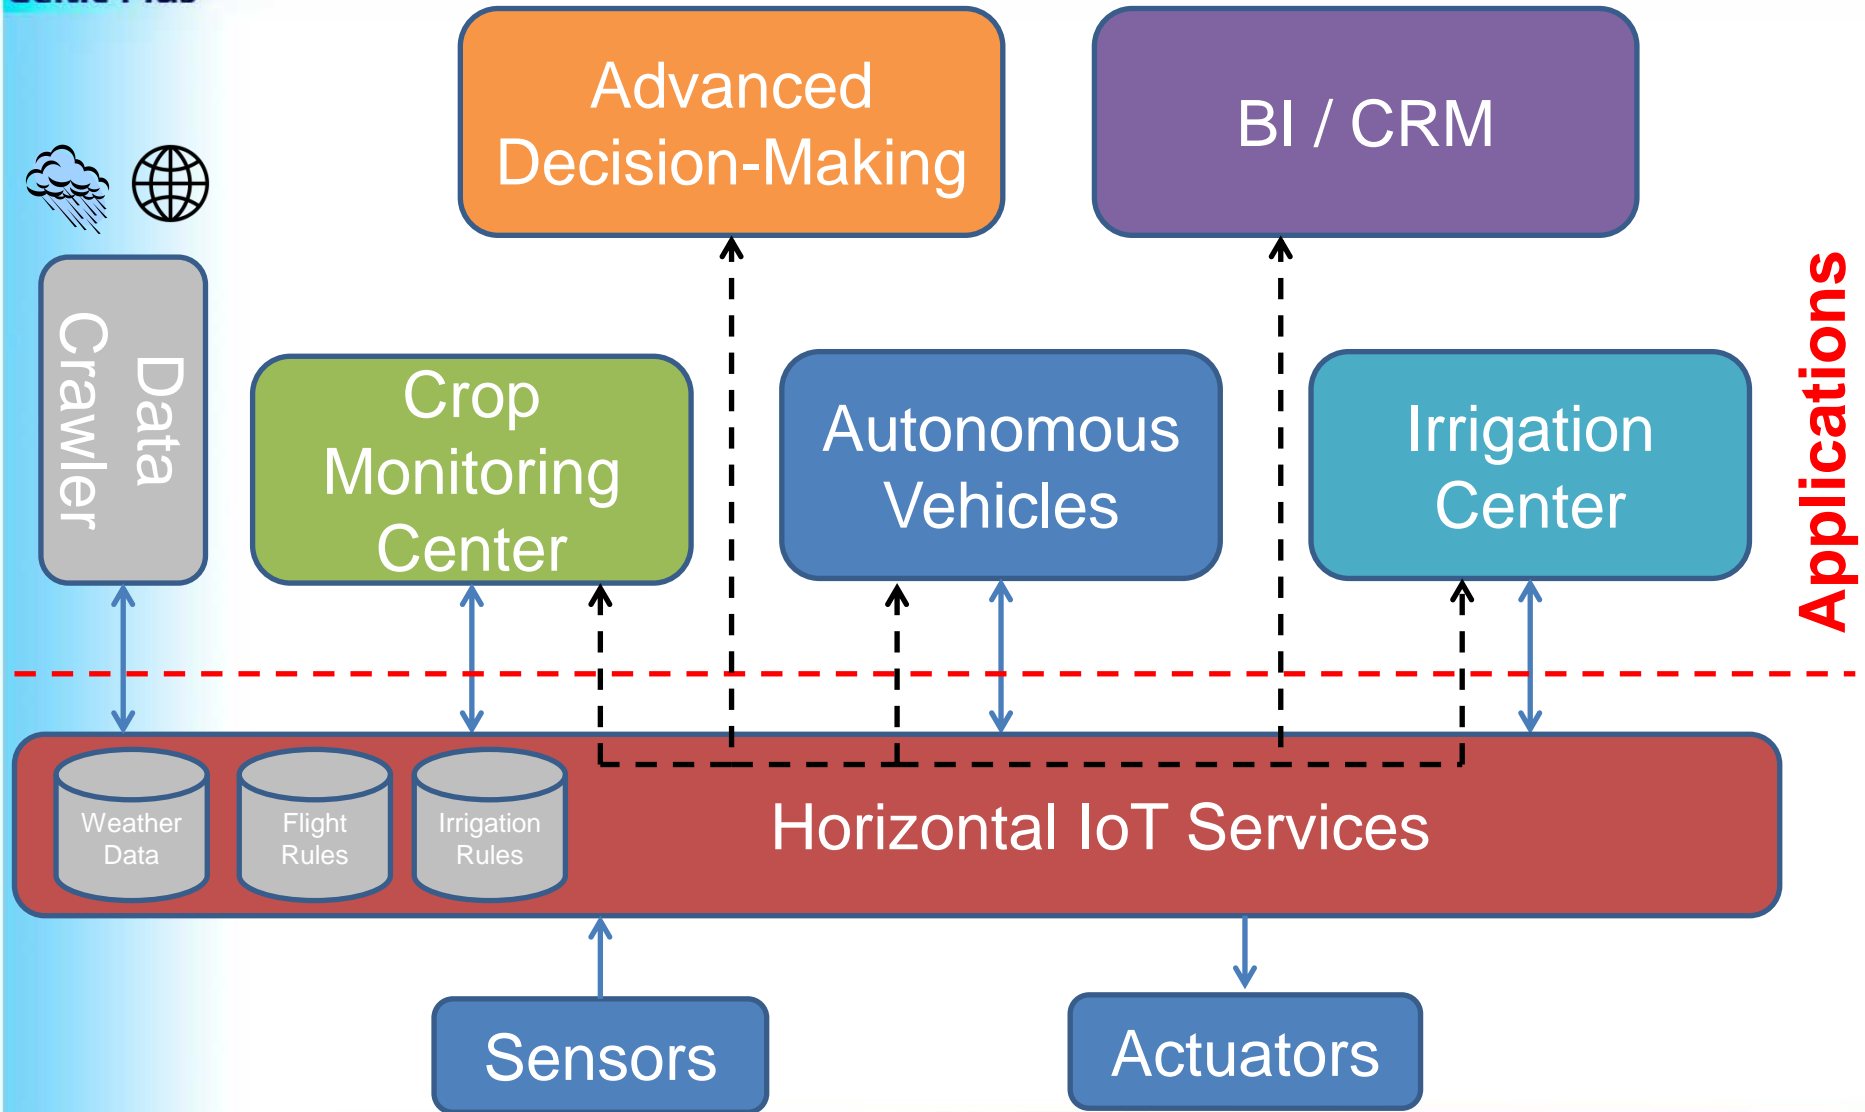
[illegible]

Advanced Decision-Making

BI / CRM

Data Crawler

Crop Monitoring Center

Autonomous Vehicles

Irrigation Center

Applications

Weather Data

Flight Rules

Irrigation Rules

Horizontal IoT Services

Sensors

Actuators